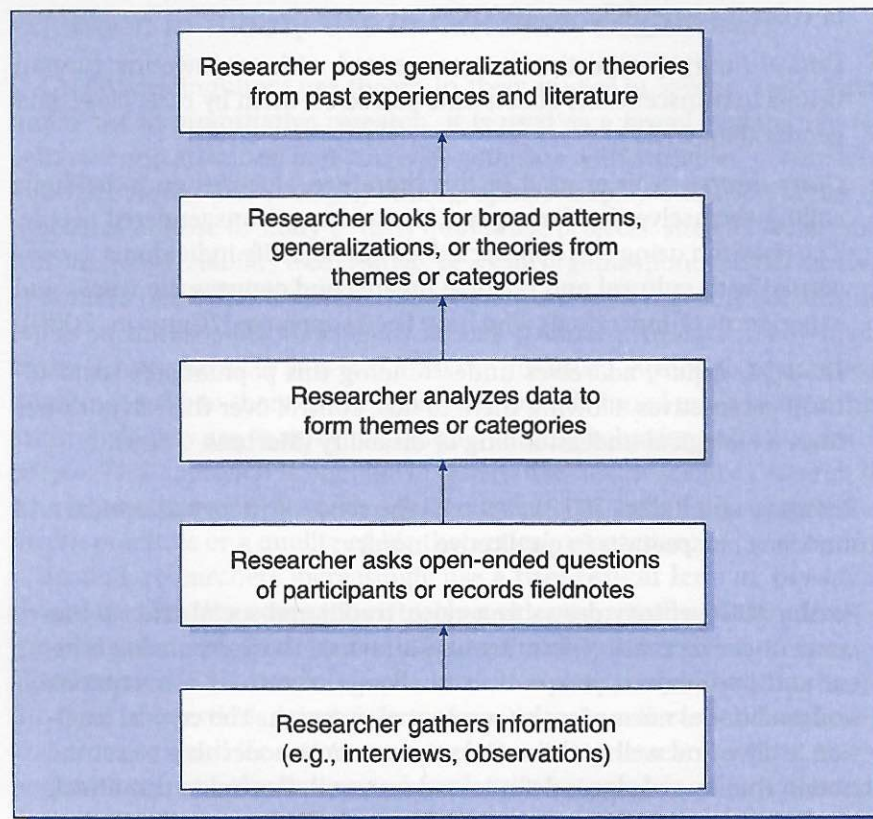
Researcher poses generalizations or theories from past experiences and literature

Researcher looks for broad patterns, generalizations, or theories from themes or categories

Researcher analyzes data to form themes or categories

Researcher asks open-ended questions of participants or records fieldnotes

Researcher gathers information (e.g., interviews, observations)